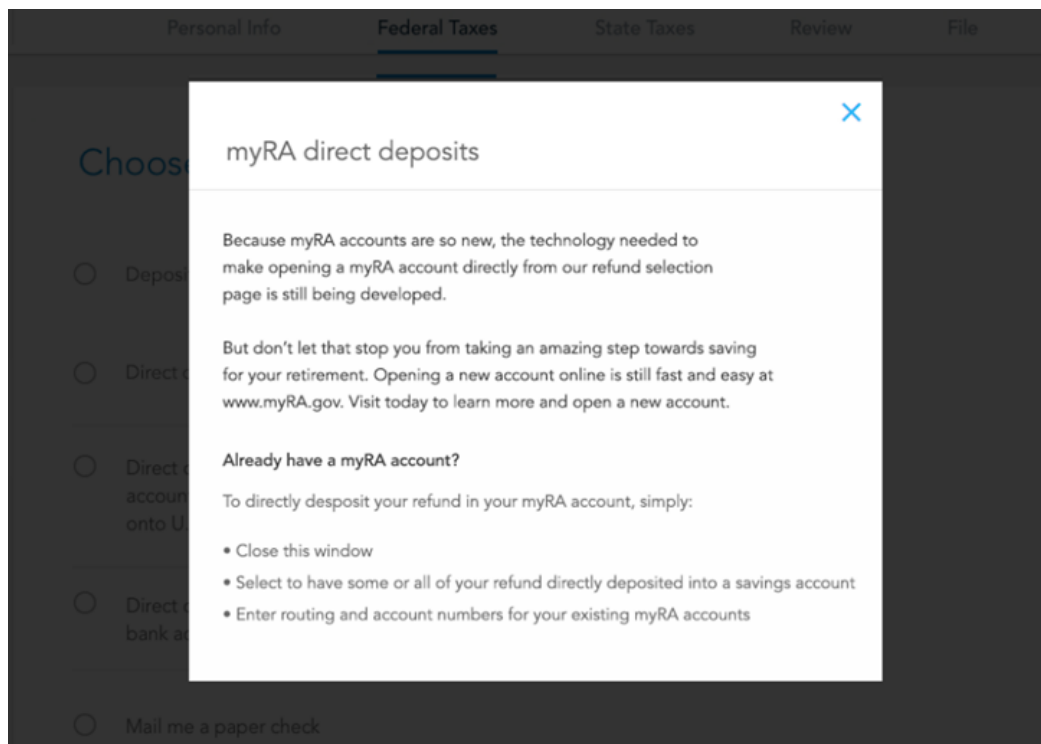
Personal Info Federal Taxes State Taxes Review File

Choos

myRA direct deposits

×

Because myRA accounts are so new, the technology needed to make opening a myRA account directly from our refund selection page is still being developed.

But don't let that stop you from taking an amazing step towards saving for your retirement. Opening a new account online is still fast and easy at www.myRA.gov. Visit today to learn more and open a new account.

Already have a myRA account?

To directly desposit your refund in your myRA account, simply:

• Close this window
• Select to have some or all of your refund directly deposited into a savings account
• Enter routing and account numbers for your existing myRA accounts

Deposi

Direct

Direct accoun onto U.

Direct bank a

Mail me a paper check